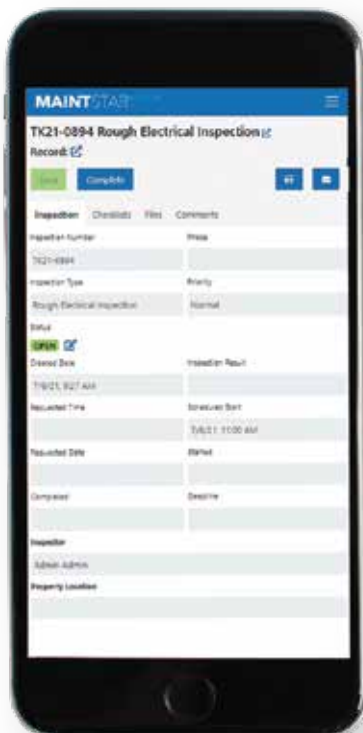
MAINTSTAR

TK21-0894 Rough Electrical Inspection
Record:

Save Complete

Inspection Checklists Files Comments

Inspection Number
TK21-0894

Phase

Inspection Type
Rough Electrical Inspection

Priority
Normal

Status
OPEN

Created Date
7/8/21, 9:27 AM

Inspection Result

Requested Time

Scheduled Start
7/8/21, 10:00 AM

Requested Date

Started

Completed

Deadline

Inspector
Admin Admin

Property Location